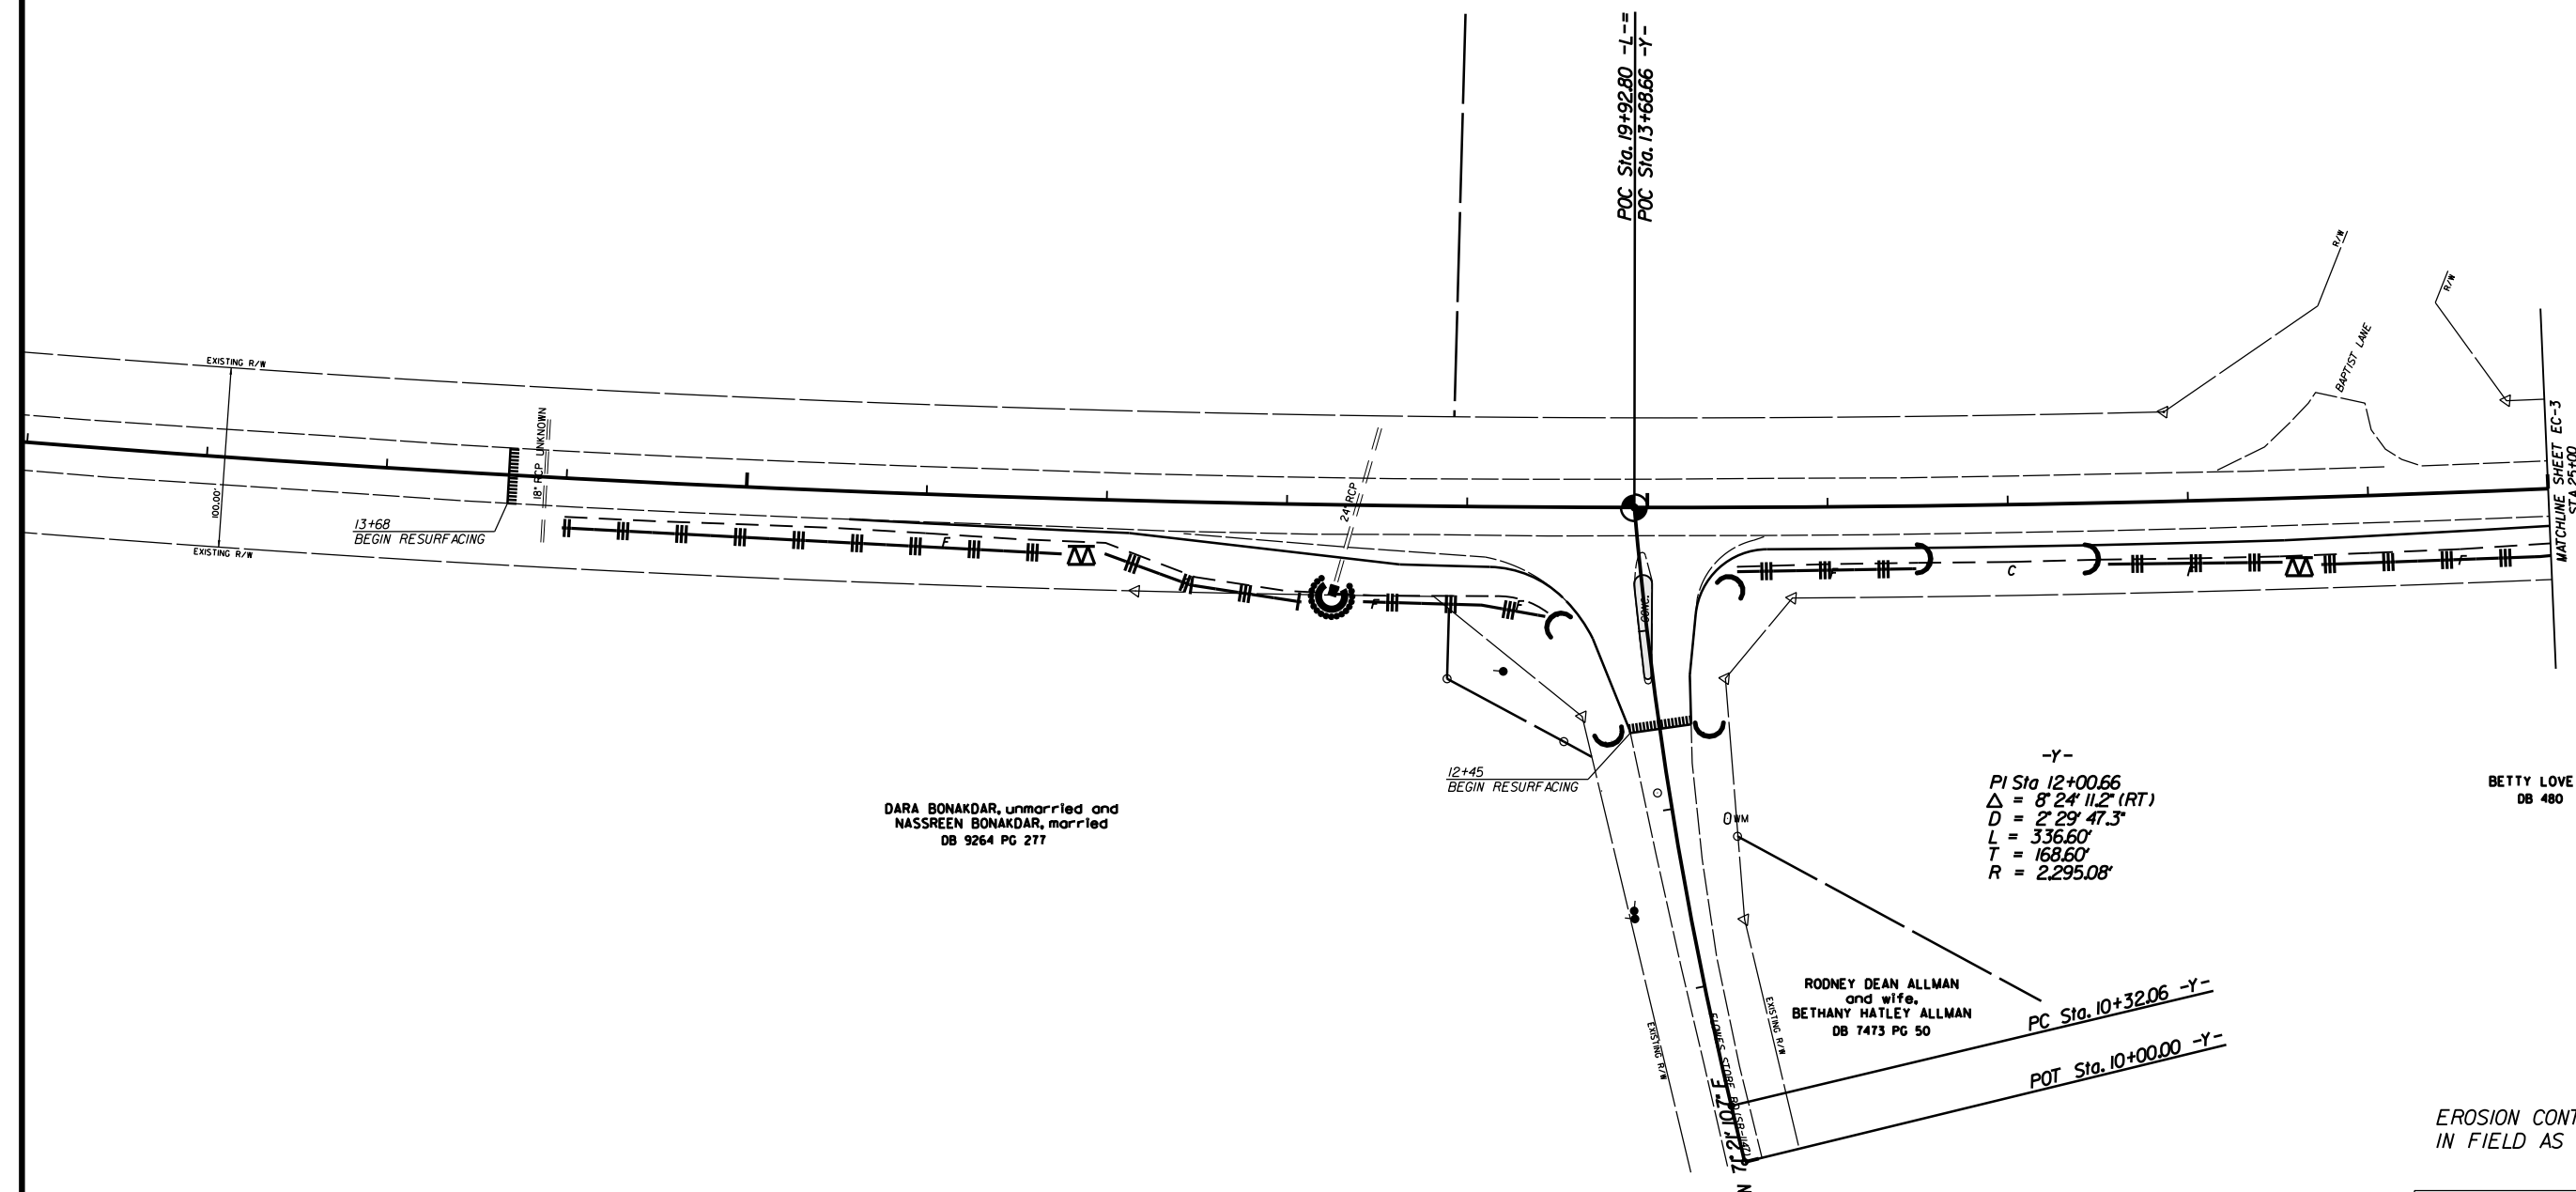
POC Sta. 19+92.80 -L- =
POC Sta. 13+68.66 -Y-

EXISTING R/W

100.00'

EXISTING R/W

13+68
BEGIN RESURFACING

18" RCP UNKNOWN

24" RCP

F

F

F

CONC.

C

F

R/W

R/W

BAPTIST LANE

MATCHLINE SHEET EC-3
STA 25+00

12+45
BEGIN RESURFACING

DARA BONAKDAR, unmarried and
NASSREEN BONAKDAR, married
DB 9264 PG 277

WM

-Y-
PI Sta 12+00.66
$\Delta$ = 8° 24' 11.2" (RT)
D = 2° 29' 47.3"
L = 336.60'
T = 168.60'
R = 2,295.08'

BETTY LOVE
DB 480

RODNEY DEAN ALLMAN
and wife,
BETHANY HATLEY ALLMAN
DB 7473 PG 50

PC Sta. 10+32.06 -Y-

POT Sta. 10+00.00 -Y-

EXISTING R/W

EXISTING R/W

FLOWES STORE RD (SR-1147)

N 7°21'10.7" E

EROSION CONT
IN FIELD AS